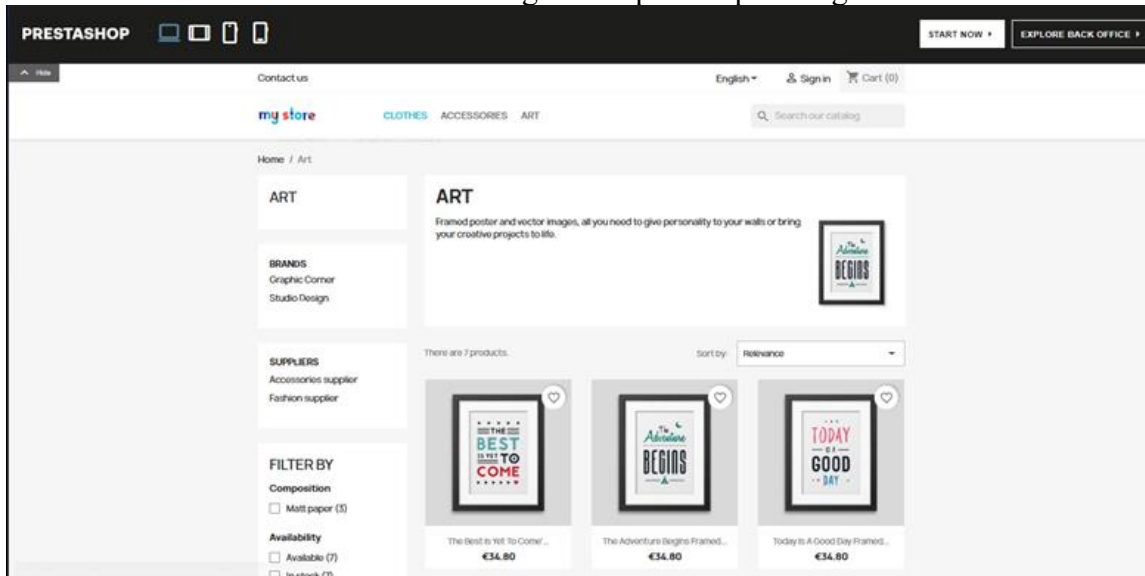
PRESTASHOP

START NOW ▸

EXPLORE BACK OFFICE ▸

^ Hide

Contact us

English ▾

Sign in

Cart (0)

my store

CLOTHES ACCESSORIES ART

Search our catalog

Home / Art

ART

BRANDS
Graphic Corner
Studio Design

SUPPLIERS
Accessories supplier
Fashion supplier

FILTER BY

Composition

Matt paper (3)

Availability

Available (7)

In stock (7)

ART

Framed poster and vector images, all you need to give personality to your walls or bring your creative projects to life.

There are 7 products.

Sort by: Relevance

THE BEST IS YET TO COME

The Adventure BEGINS

TODAY IS A GOOD DAY

The Best Is Yet To Come'...
€34.80

The Adventure Begins Framed...
€34.80

Today Is A Good Day Framed...
€34.80